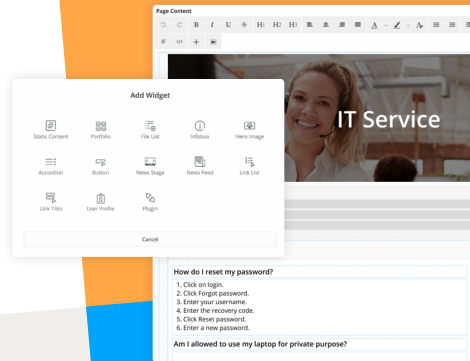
Page Content

B I U S H1 H2 H3

Add Widget

Static Content
Portfolio
File List
Infobox
Hero Image
Accordion
Button
News Stage
News Feed
Link List
Link Tiles
User Profile
Plugin

Cancel

IT Service

How do I reset my password?

1. Click on login.
2. Click Forgot password.
3. Enter your username.
4. Enter the recovery code.
5. Click Reset password.
6. Enter a new password.

Am I allowed to use my laptop for private purpose?